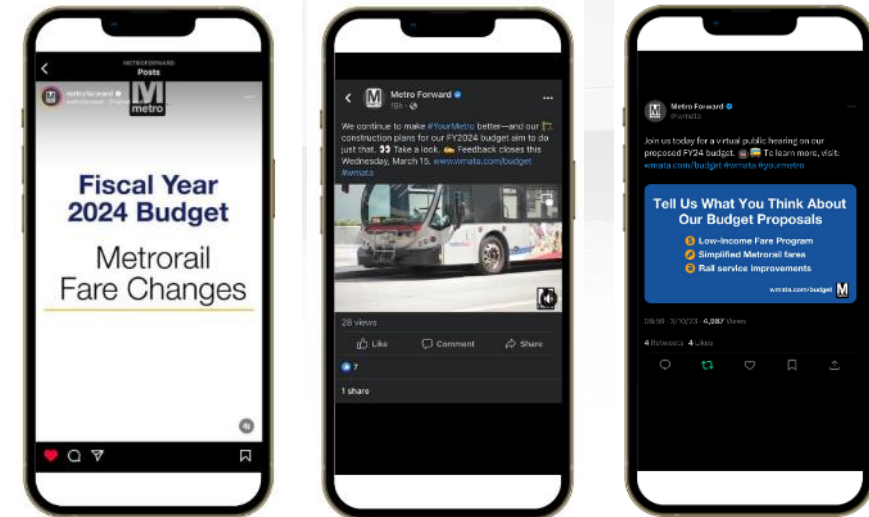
METROFORWARD
Posts

metroforward
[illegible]

M
metro

Fiscal Year 2024 Budget

Metrorail Fare Changes

Metro Forward
15h

We continue to make #YourMetro better—and our construction plans for our FY2024 budget aim to do just that. Take a look. Feedback closes this Wednesday, March 15. wmata.com/budget #wmata

28 views

Like
Comment
Share

7

1 share

Metro Forward
@wmata

Join us today for a virtual public hearing on our proposed FY24 budget. To learn more, visit: wmata.com/budget #wmata #yourmetro

Tell Us What You Think About Our Budget Proposals

Low-Income Fare Program
Simplified Metrorail fares
Rail service improvements

wmata.com/budget

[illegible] · 3/10/23 · 4,087 Views

4 Retweets 4 Likes